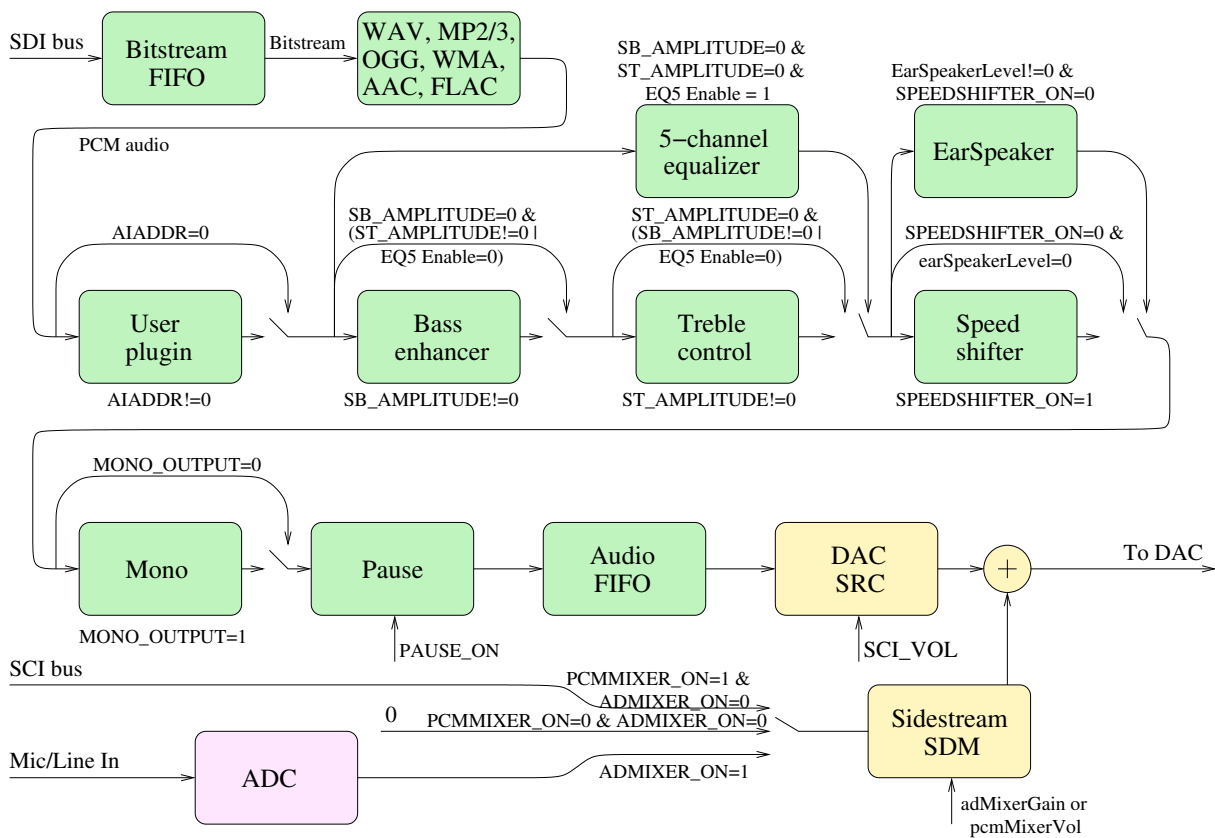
SDI bus

Bitstream FIFO

Bitstream

WAV, MP2/3, OGG, WMA, AAC, FLAC

PCM audio

SB_AMPLITUDE=0 & ST_AMPLITUDE=0 & EQ5 Enable = 1

5−channel equalizer

EarSpeakerLevel!=0 & SPEEDSHIFTER_ON=0

EarSpeaker

AIADDR=0

SB_AMPLITUDE=0 & (ST_AMPLITUDE!=0 | EQ5 Enable=0)

ST_AMPLITUDE=0 & (SB_AMPLITUDE!=0 | EQ5 Enable=0)

SPEEDSHIFTER_ON=0 & earSpeakerLevel=0

User plugin

Bass enhancer

Treble control

Speed shifter

AIADDR!=0

SB_AMPLITUDE!=0

ST_AMPLITUDE!=0

SPEEDSHIFTER_ON=1

MONO_OUTPUT=0

Mono

Pause

Audio FIFO

DAC SRC

+

To DAC

MONO_OUTPUT=1

PAUSE_ON

SCI_VOL

SCI bus

PCMMIXER_ON=1 & ADMIXER_ON=0

0

PCMMIXER_ON=0 & ADMIXER_ON=0

Sidestream SDM

Mic/Line In

ADC

ADMIXER_ON=1

adMixerGain or pcmMixerVol